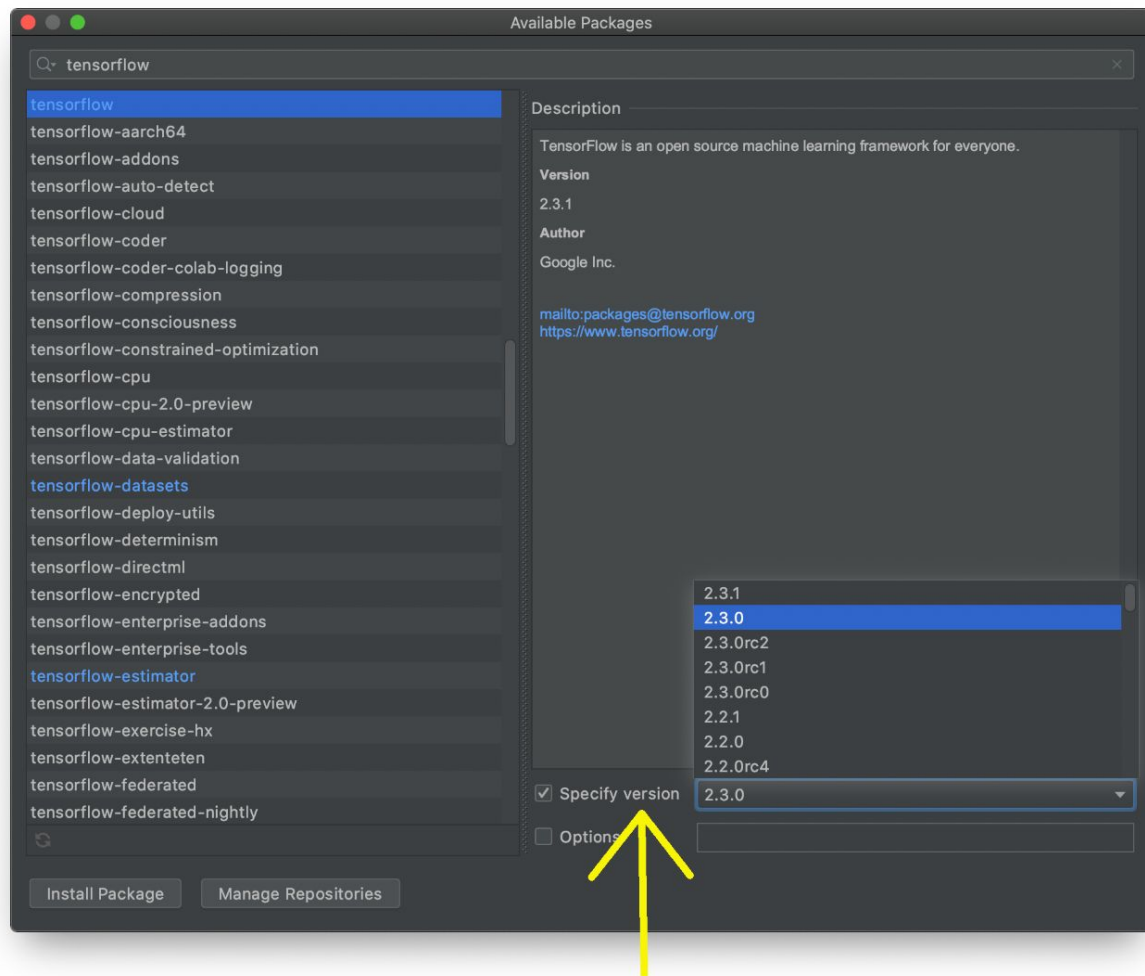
Available Packages

tensorflow

tensorflow
tensorflow-aarch64
tensorflow-addons
tensorflow-auto-detect
tensorflow-cloud
tensorflow-coder
tensorflow-coder-colab-logging
tensorflow-compression
tensorflow-consciousness
tensorflow-constrained-optimization
tensorflow-cpu
tensorflow-cpu-2.0-preview
tensorflow-cpu-estimator
tensorflow-data-validation
tensorflow-datasets
tensorflow-deploy-utils
tensorflow-determinism
tensorflow-directml
tensorflow-encrypted
tensorflow-enterprise-addons
tensorflow-enterprise-tools
tensorflow-estimator
tensorflow-estimator-2.0-preview
tensorflow-exercise-hx
tensorflow-extenteten
tensorflow-federated
tensorflow-federated-nightly

Description

TensorFlow is an open source machine learning framework for everyone.

Version

2.3.1

Author

Google Inc.

mailto:packages@tensorflow.org
https://www.tensorflow.org/

2.3.1
2.3.0
2.3.0rc2
2.3.0rc1
2.3.0rc0
2.2.1
2.2.0
2.2.0rc4

Specify version 2.3.0

Options

Install Package Manage Repositories